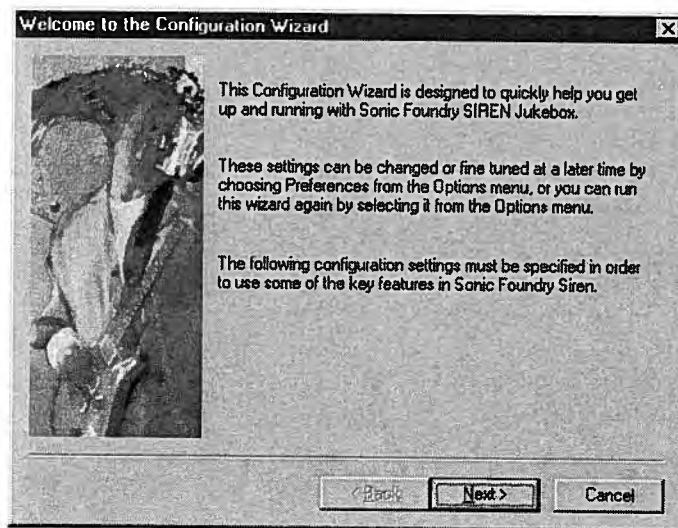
Welcome to the Configuration Wizard

X

This Configuration Wizard is designed to quickly help you get up and running with Sonic Foundry SIREN Jukebox.

These settings can be changed or fine tuned at a later time by choosing Preferences from the Options menu, or you can run this wizard again by selecting it from the Options menu.

The following configuration settings must be specified in order to use some of the key features in Sonic Foundry Siren.

< Back

Next >

Cancel